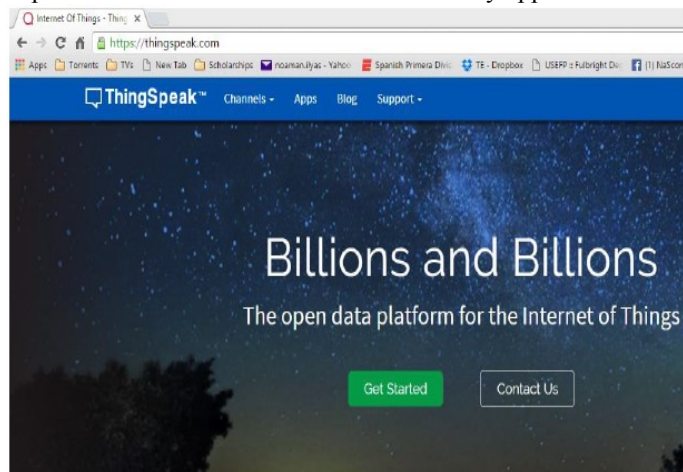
Internet Of Things - Thing ×

https://thingspeak.com

Apps Torrents TVs New Tab Scholarships noaman.ilyas - Yahoo Spanish Primera Divi TE - Dropbox USEFP :: Fulbright Do (1) NaScon

ThingSpeak™ Channels Apps Blog Support

Billions and Billions

The open data platform for the Internet of Things

Get Started

Contact Us